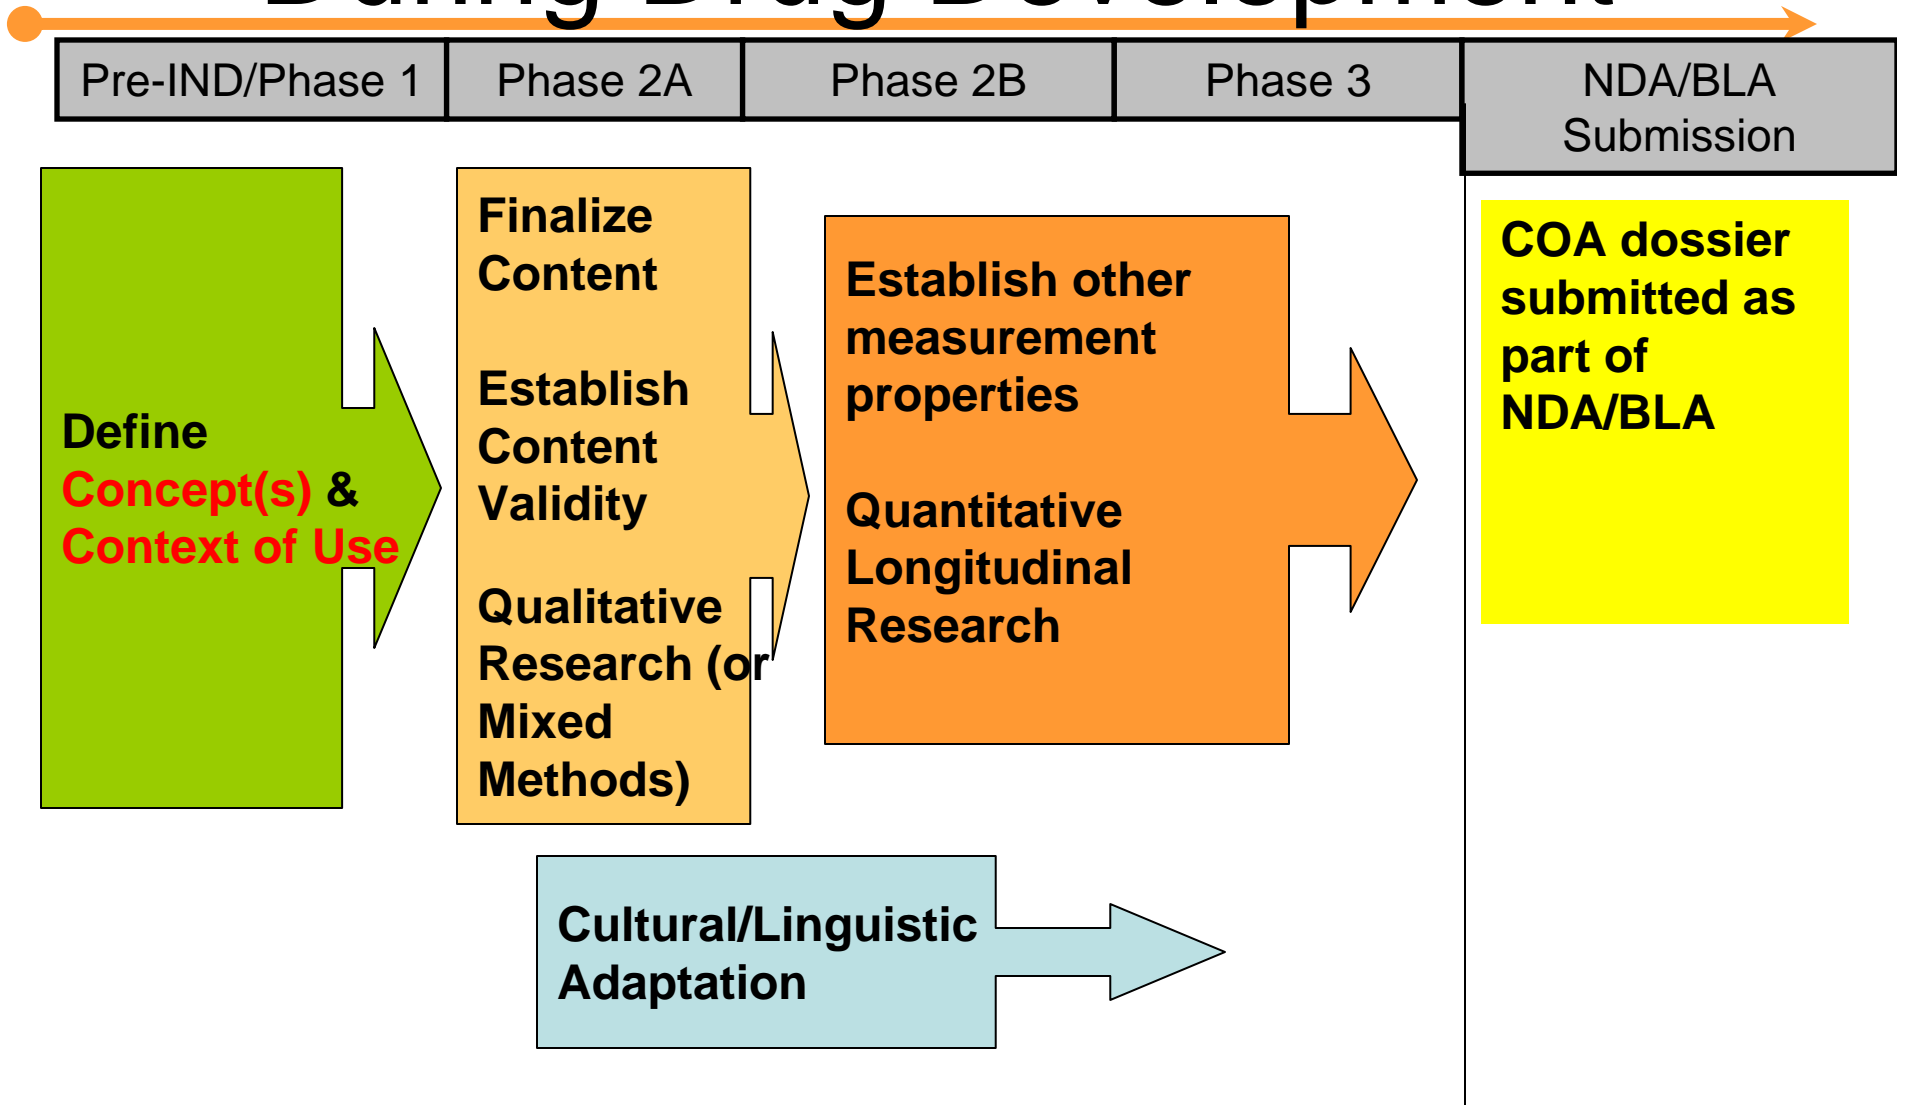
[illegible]

| Pre-IND/Phase 1 | Phase 2A | Phase 2B | Phase 3 | NDA/BLA Submission |
|---|---|---|---|---|

Define Concept(s) & Context of Use

Finalize Content

Establish Content Validity

Qualitative Research (or Mixed Methods)

Establish other measurement properties

Quantitative Longitudinal Research

COA dossier submitted as part of NDA/BLA

Cultural/Linguistic Adaptation